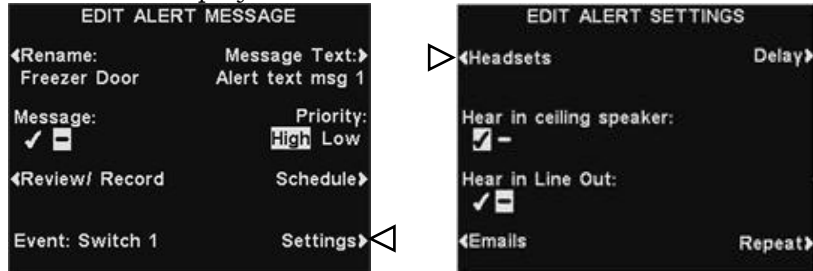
EDIT ALERT MESSAGE

Rename:
Freezer Door

Message Text:
Alert text msg 1

Message:
✓ –

Priority:
High Low

Review/ Record

Schedule

Event: Switch 1

Settings

EDIT ALERT SETTINGS

Headsets

Delay

Hear in ceiling speaker:
✓ –

Hear in Line Out:
✓ –

Emails

Repeat